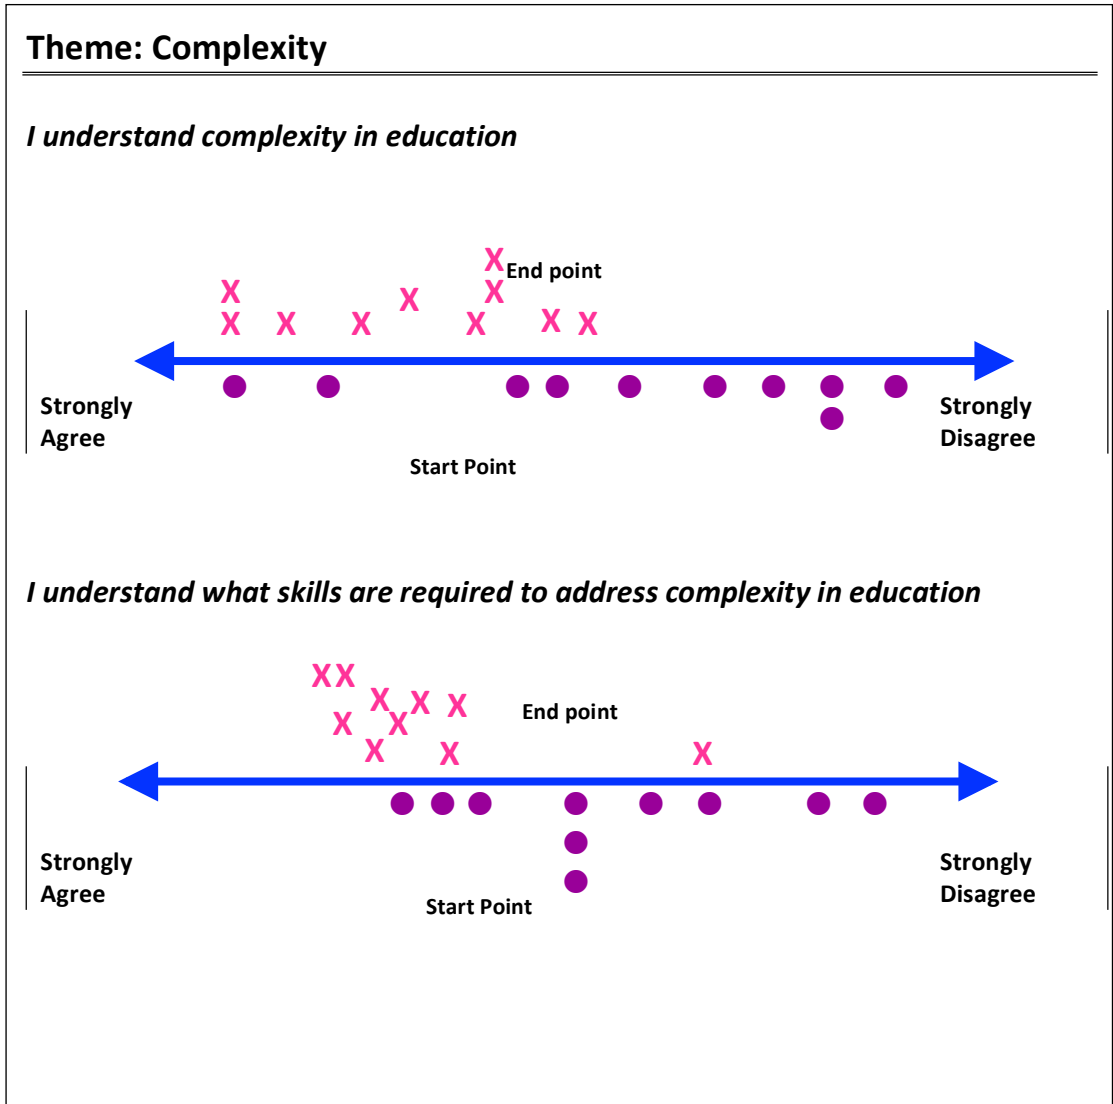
Theme: Complexity

I understand complexity in education

X X X X X X X X X X X
End point

Strongly Agree

Strongly Disagree

Start Point

I understand what skills are required to address complexity in education

X X X X X X X X X X X
End point

Strongly Agree

Strongly Disagree

Start Point